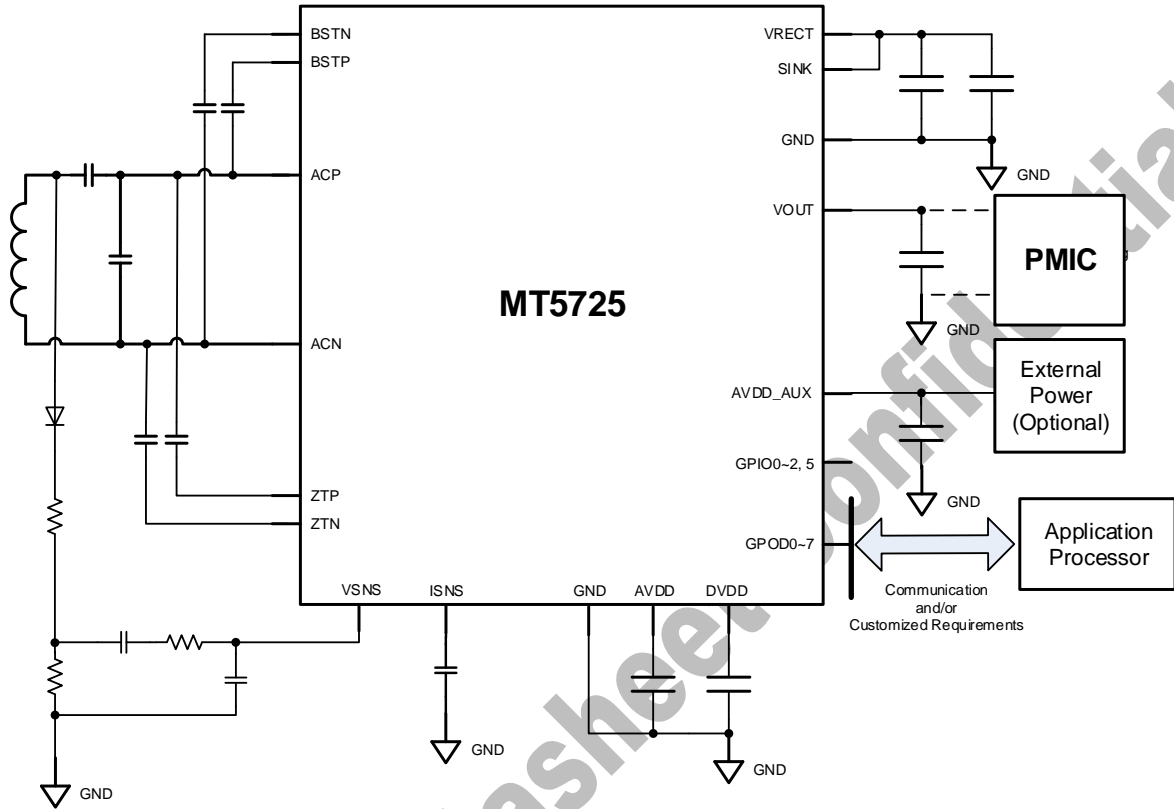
BSTN
BSTP
ACP
ACN
ZTP
ZTN
VSNS
ISNS
GND
AVDD
DVDD
MT5725
VRECT
SINK
GND
GND
VOUT
PMIC
GND
AVDD_AUX
External Power (Optional)
GPIO0~2, 5
GND
GPOD0~7
Application Processor
Communication and/or Customized Requirements
GND
GND
GND
Datasheet Confidential